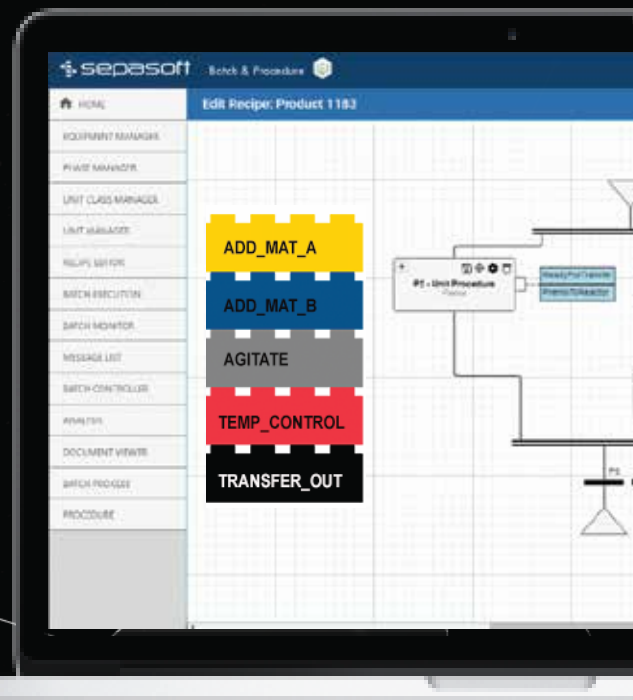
sepasoft Batch & Procedure

HOME

EQUIPMENT MANAGER

PHASE MANAGER

UNIT CLASS MANAGER

UNIT MANAGER

RECIPE EDITOR

BATCH EXECUTION

BATCH MONITOR

MESSAGE LIST

BATCH CONTROLLER

ANALYSIS

DOCUMENT VIEWER

BATCH PROCESS

PROCEDURE

Edit Recipe: Product 1183

ADD_MAT_A

ADD_MAT_B

AGITATE

TEMP_CONTROL

TRANSFER_OUT

P1 - Unit Procedure

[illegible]

ReadyForTransfer

PermitToReactor

P1